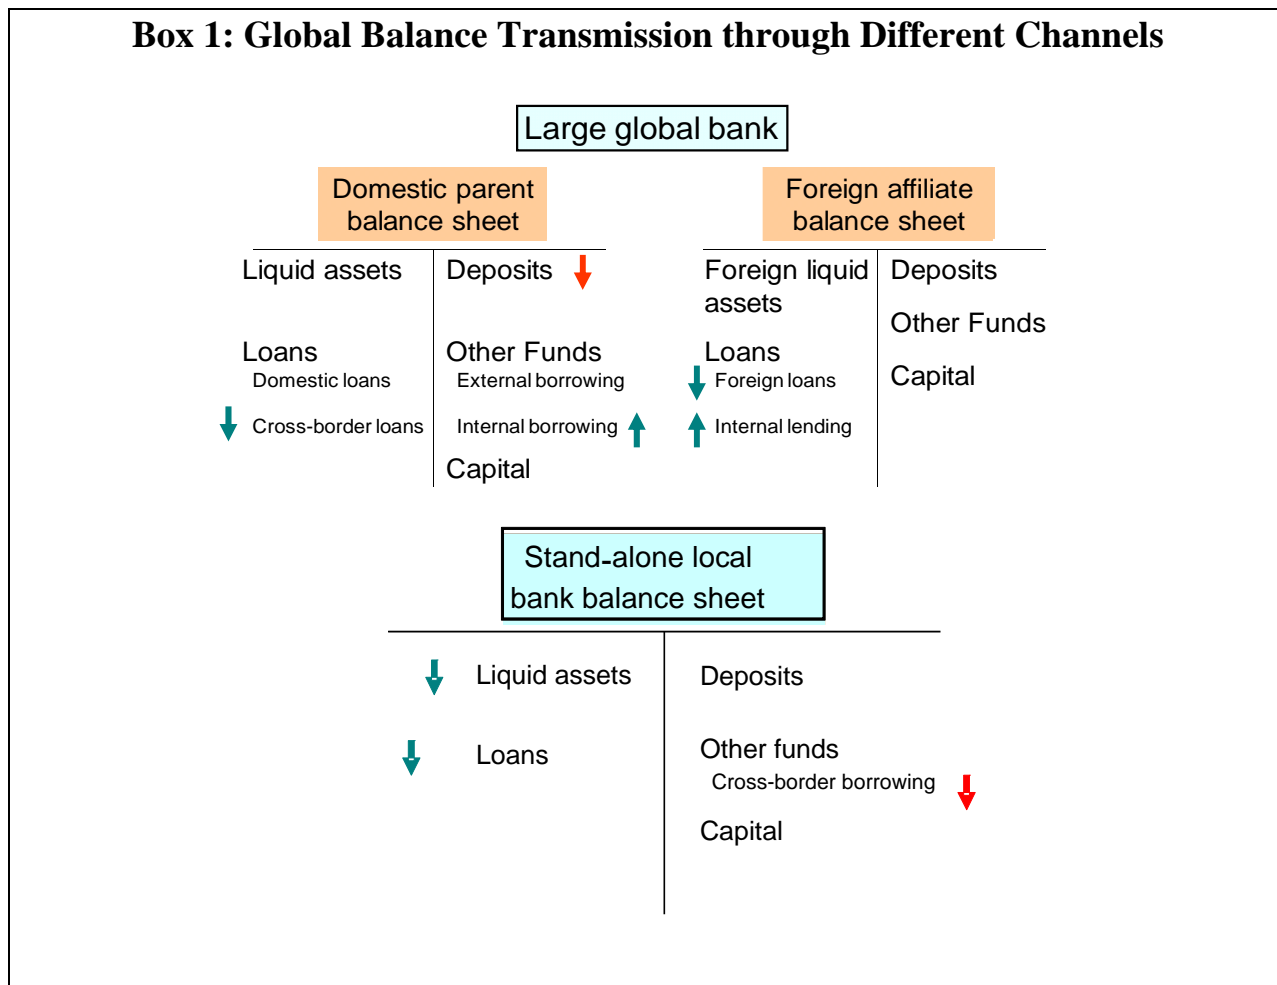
Box 1: Global Balance Transmission through Different Channels

Large global bank

Domestic parent balance sheet

| Liquid assets | Deposits |
|---|---|
| Loans<br>Domestic loans<br>Cross-border loans | Other Funds<br>External borrowing<br>Internal borrowing |
| | Capital |

Foreign affiliate balance sheet

| Foreign liquid assets | Deposits |
|---|---|
| Loans<br>Foreign loans<br>Internal lending | Other Funds |
| | Capital |

Stand-alone local bank balance sheet

| Liquid assets | Deposits |
|---|---|
| Loans | Other funds<br>Cross-border borrowing |
| | Capital |